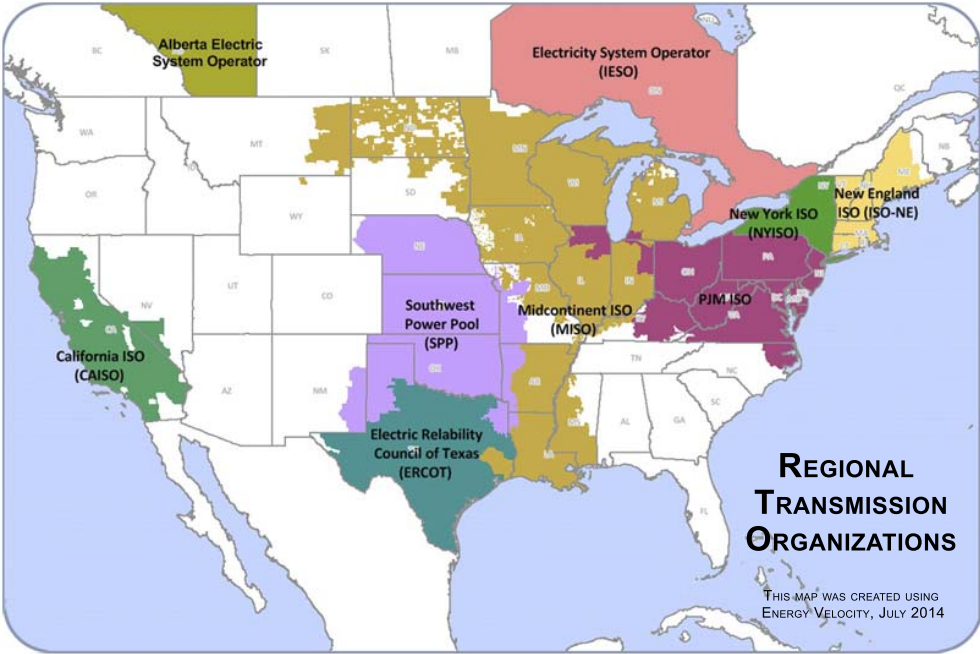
BC

SK

MB

Alberta Electric System Operator

Electricity System Operator (IESO)

QC

WA

MT

ND

MN

OR

SD

WY

NB

New England ISO (ISO-NE)

New York ISO (NYISO)

UT

CO

NE

NV

Southwest Power Pool (SPP)

Midcontinent ISO (MISO)

PJM ISO

California ISO (CAISO)

AZ

NM

TN

NC

SC

AL

GA

Electric Relability Council of Texas (ERCOT)

FL

Regional Transmission Organizations

This map was created using Energy Velocity, July 2014